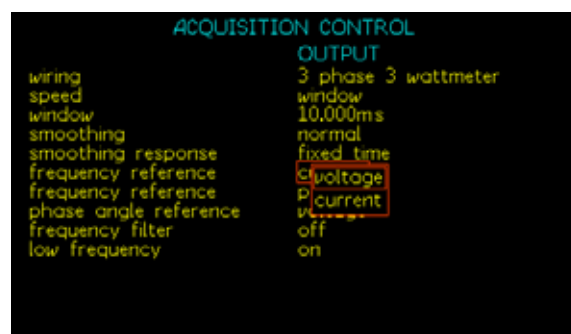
ACQUISITION CONTROL
OUTPUT

| | |
|---|---|
| wiring | 3 phase 3 wattmeter |
| speed | window |
| window | 10.000ms |
| smoothing | normal |
| smoothing response | fixed time |
| frequency reference | c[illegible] |
| frequency reference | p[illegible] |
| phase angle reference | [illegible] |
| frequency filter | off |
| low frequency | on |

voltage
current